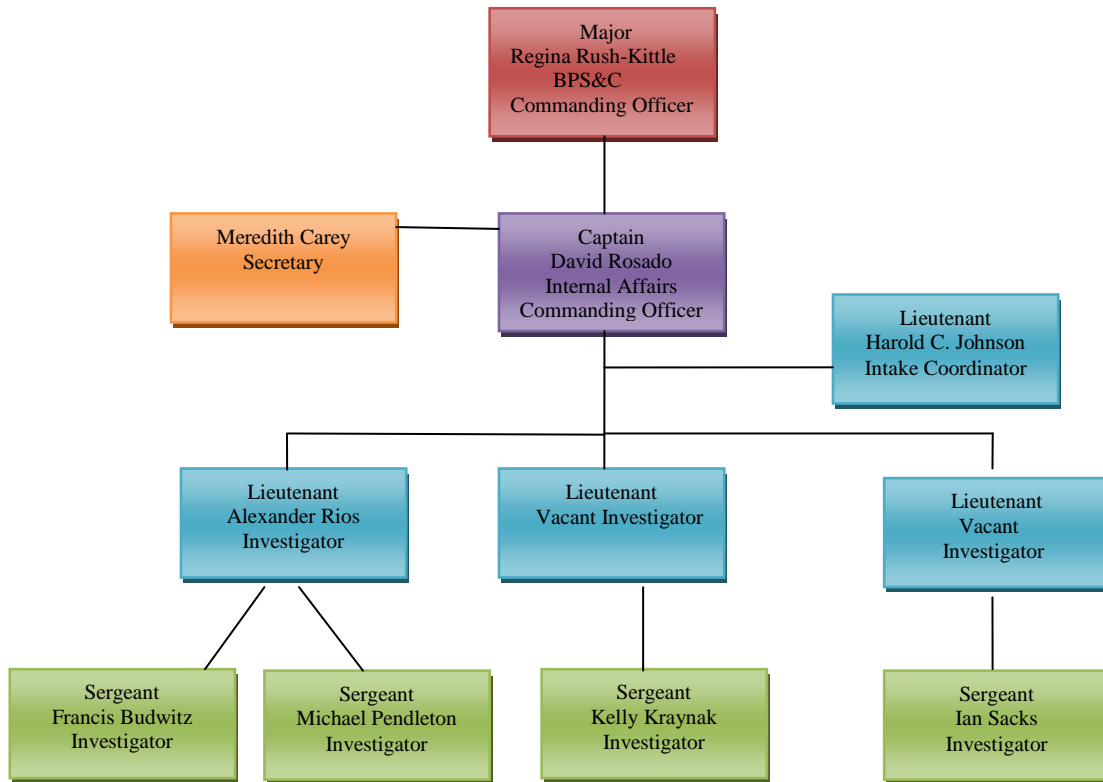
Major
Regina Rush-Kittle
BPS&C
Commanding Officer

Meredith Carey
Secretary

Captain
David Rosado
Internal Affairs
Commanding Officer

Lieutenant
Harold C. Johnson
Intake Coordinator

Lieutenant
Alexander Rios
Investigator

Lieutenant
Vacant Investigator

Lieutenant
Vacant
Investigator

Sergeant
Francis Budwitz
Investigator

Sergeant
Michael Pendleton
Investigator

Sergeant
Kelly Kraynak
Investigator

Sergeant
Ian Sacks
Investigator